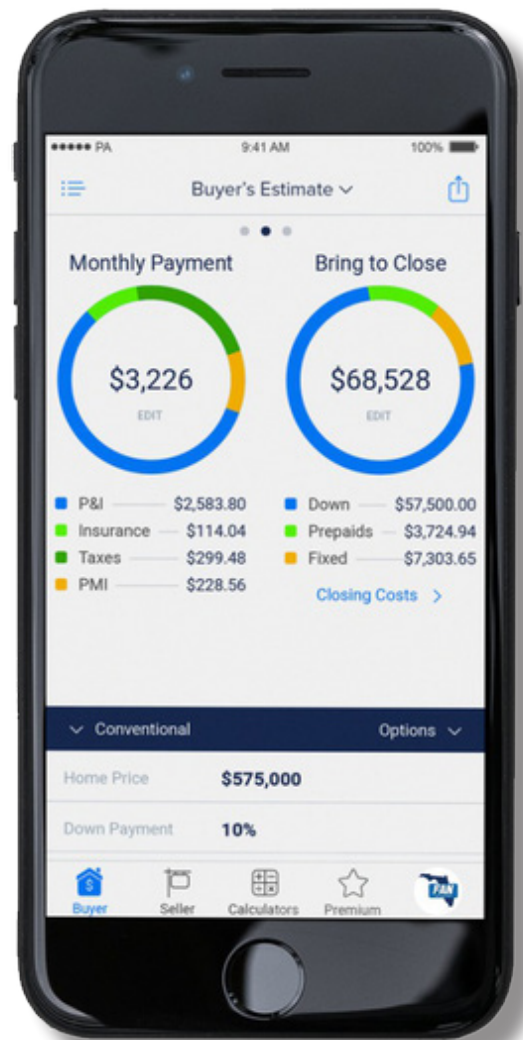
●●●●● PA 9:41 AM 100%

Buyer's Estimate

Monthly Payment

$3,226

EDIT

Bring to Close

$68,528

EDIT

P&I $2,583.80
Insurance $114.04
Taxes $299.48
PMI $228.56

Down $57,500.00
Prepaids $3,724.94
Fixed $7,303.65

Closing Costs >

Conventional

Options

Home Price $575,000

Down Payment 10%

Buyer Seller Calculators Premium

FAN